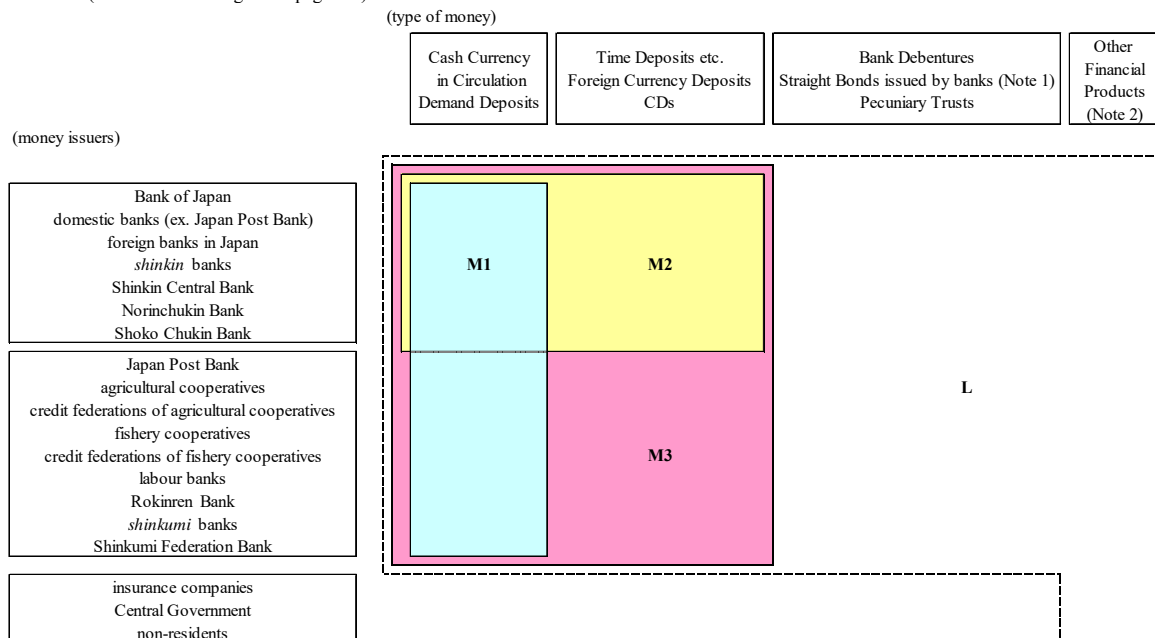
([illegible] page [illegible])

(type of money)

Cash Currency in Circulation Demand Deposits

Time Deposits etc. Foreign Currency Deposits CDs

Bank Debentures Straight Bonds issued by banks (Note 1) Pecuniary Trusts

Other Financial Products (Note 2)

(money issuers)

Bank of Japan
domestic banks (ex. Japan Post Bank)
foreign banks in Japan
*shinkin* banks
Shinkin Central Bank
Norinchukin Bank
Shoko Chukin Bank

Japan Post Bank
agricultural cooperatives
credit federations of agricultural cooperatives
fishery cooperatives
credit federations of fishery cooperatives
labour banks
Rokinren Bank
*shinkumi* banks
Shinkumi Federation Bank

insurance companies
Central Government
non-residents

M1

M2

L

M3